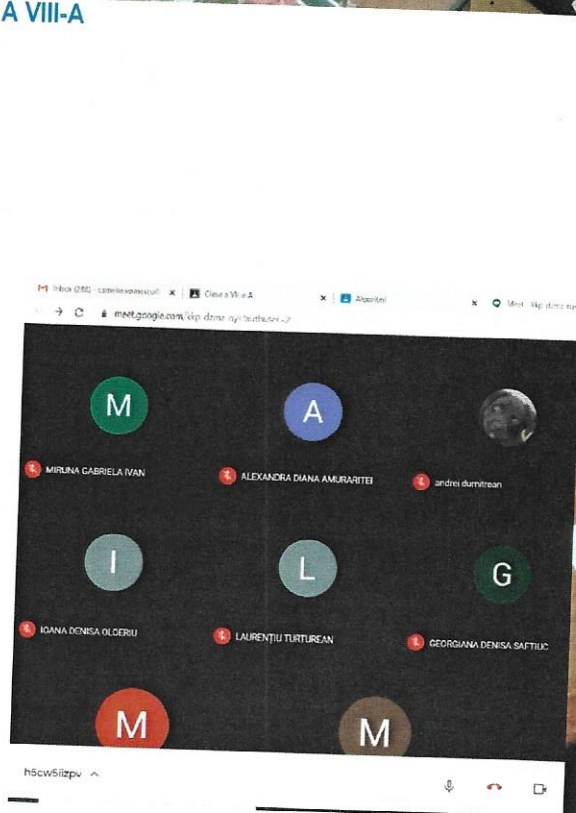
A VIII-A

Inbox (286) - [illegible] ×
Clasa a VIII-a A ×
Absențe
Meet - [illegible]
meet.google.com/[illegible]

M
A
MIRUNA GABRIELA IVAN
ALEXANDRA DIANA AMURARITEI
andrei dumitrean
I
L
G
IOANA DENISA OLOERIU
LAURENȚIU TURTUREAN
GEORGIANA DENISA SAFTIUC
M
M

h5cw5iizpv ^